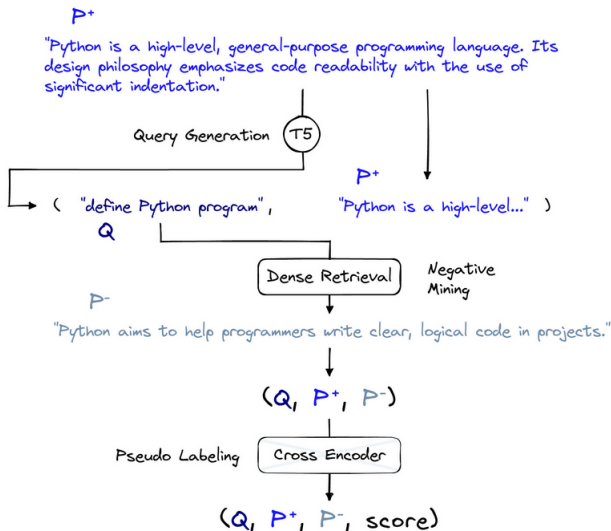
$P^+$

"Python is a high-level, general-purpose programming language. Its design philosophy emphasizes code readability with the use of significant indentation."

Query Generation

T5

$P^+$

( "define Python program", "Python is a high-level..." )

Q

Dense Retrieval

Negative Mining

$P^-$

"Python aims to help programmers write clear, logical code in projects."

$(Q, P^+, P^-)$

Pseudo Labeling

Cross Encoder

$(Q, P^+, P^-, score)$